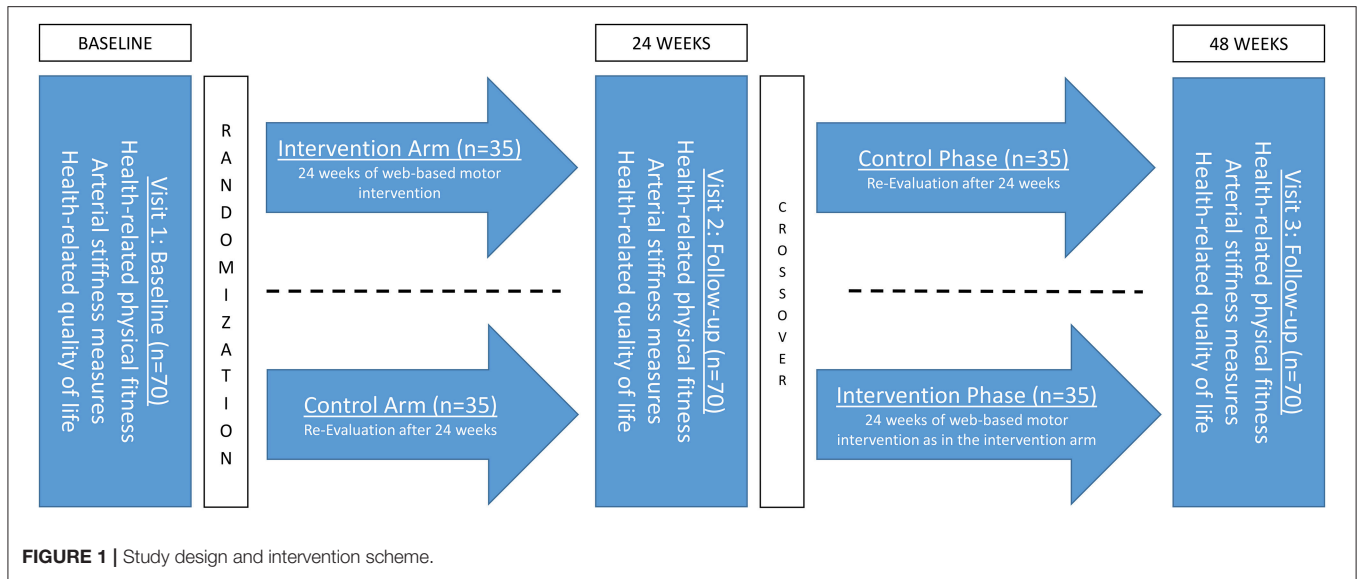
BASELINE

Visit 1: Baseline (n=70)
Health-related physical fitness
Arterial stiffness measures
Health-related quality of life

RANDOMIZATION

Intervention Arm (n=35)
24 weeks of web-based motor intervention

Control Arm (n=35)
Re-Evaluation after 24 weeks

24 WEEKS

Visit 2: Follow-up (n=70)
Health-related physical fitness
Arterial stiffness measures
Health-related quality of life

CROSSOVER

Control Phase (n=35)
Re-Evaluation after 24 weeks

Intervention Phase (n=35)
24 weeks of web-based motor intervention as in the intervention arm

48 WEEKS

Visit 3: Follow-up (n=70)
Health-related physical fitness
Arterial stiffness measures
Health-related quality of life

FIGURE 1 | Study design and intervention scheme.